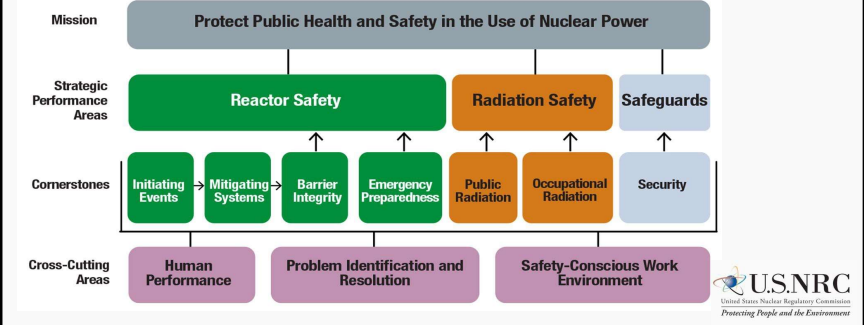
Mission

Protect Public Health and Safety in the Use of Nuclear Power

Strategic Performance Areas

Reactor Safety

Radiation Safety

Safeguards

Cornerstones

Initiating Events

Mitigating Systems

Barrier Integrity

Emergency Preparedness

Public Radiation

Occupational Radiation

Security

Cross-Cutting Areas

Human Performance

Problem Identification and Resolution

Safety-Conscious Work Environment

U.S.NRC
United States Nuclear Regulatory Commission
Protecting People and the Environment